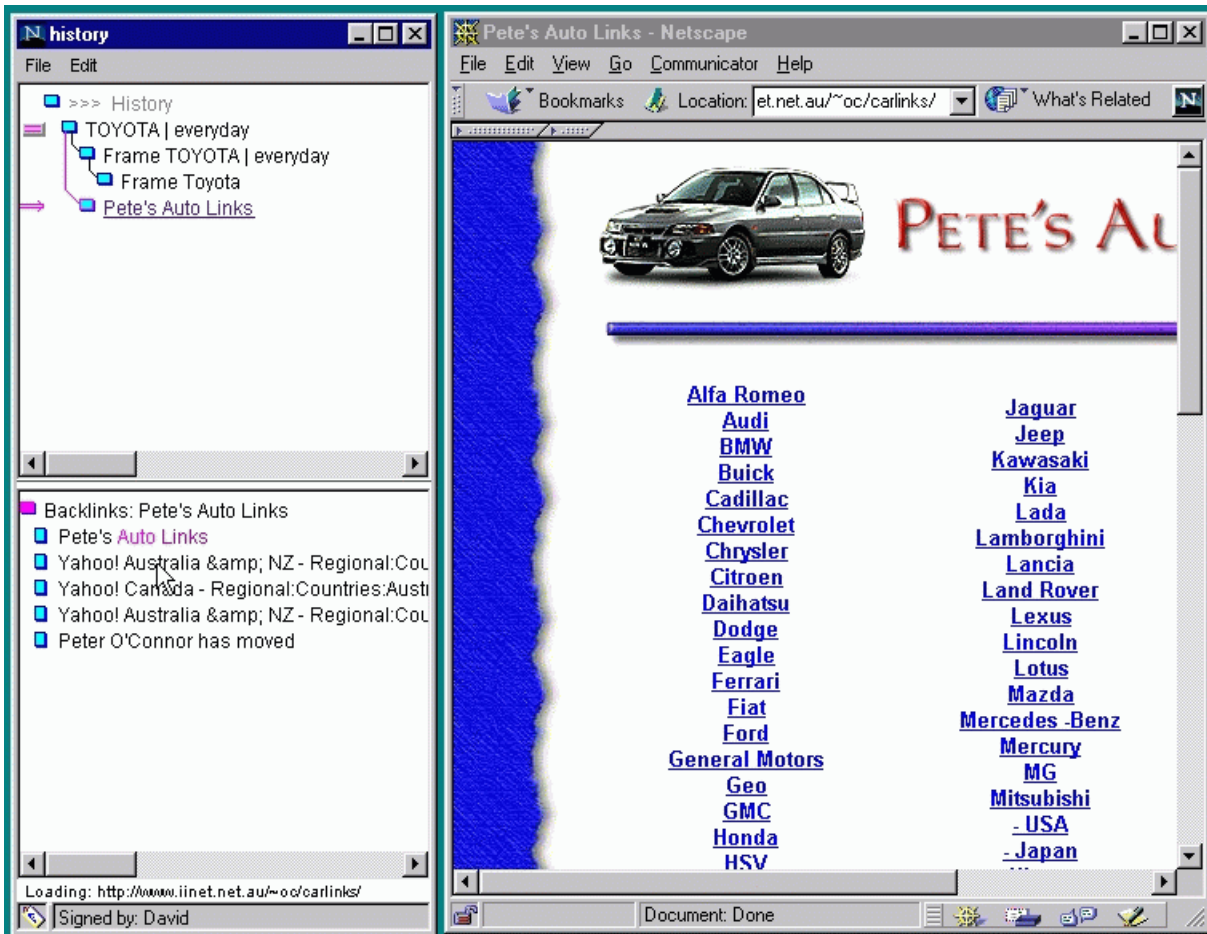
history

File Edit

>>> History
TOYOTA | everyday
Frame TOYOTA | everyday
Frame Toyota
Pete's Auto Links

Backlinks: Pete's Auto Links
Pete's Auto Links
Yahoo! Australia &amp; NZ - Regional:Cou
Yahoo! Canada - Regional:Countries:Austr
Yahoo! Australia &amp; NZ - Regional:Cou
Peter O'Connor has moved

Loading: http://www.iinet.net.au/~oc/carlinks/
Signed by: David

Pete's Auto Links - Netscape

File Edit View Go Communicator Help

Bookmarks Location: et.net.au/~oc/carlinks/ What's Related

PETE'S AU

Alfa Romeo
Audi
BMW
Buick
Cadillac
Chevrolet
Chrysler
Citroen
Daihatsu
Dodge
Eagle
Ferrari
Fiat
Ford
General Motors
Geo
GMC
Honda
HSV

Jaguar
Jeep
Kawasaki
Kia
Lada
Lamborghini
Lancia
Land Rover
Lexus
Lincoln
Lotus
Mazda
Mercedes -Benz
Mercury
MG
Mitsubishi
- USA
- Japan

Document: Done